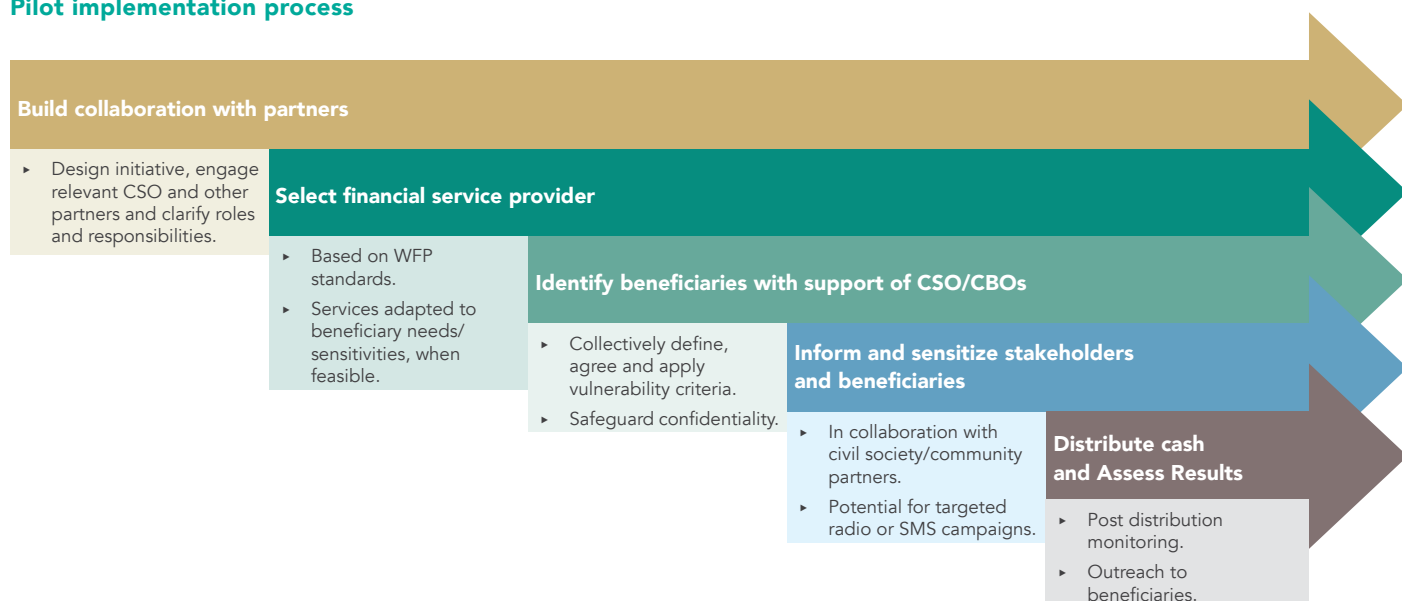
Pilot implementation process

Build collaboration with partners

▸ Design initiative, engage relevant CSO and other partners and clarify roles and responsibilities.

Select financial service provider

▸ Based on WFP standards.

▸ Services adapted to beneficiary needs/ sensitivities, when feasible.

Identify beneficiaries with support of CSO/CBOs

▸ Collectively define, agree and apply vulnerability criteria.

▸ Safeguard confidentiality.

Inform and sensitize stakeholders and beneficiaries

▸ In collaboration with civil society/community partners.

▸ Potential for targeted radio or SMS campaigns.

Distribute cash and Assess Results

▸ Post distribution monitoring.

▸ Outreach to beneficiaries.